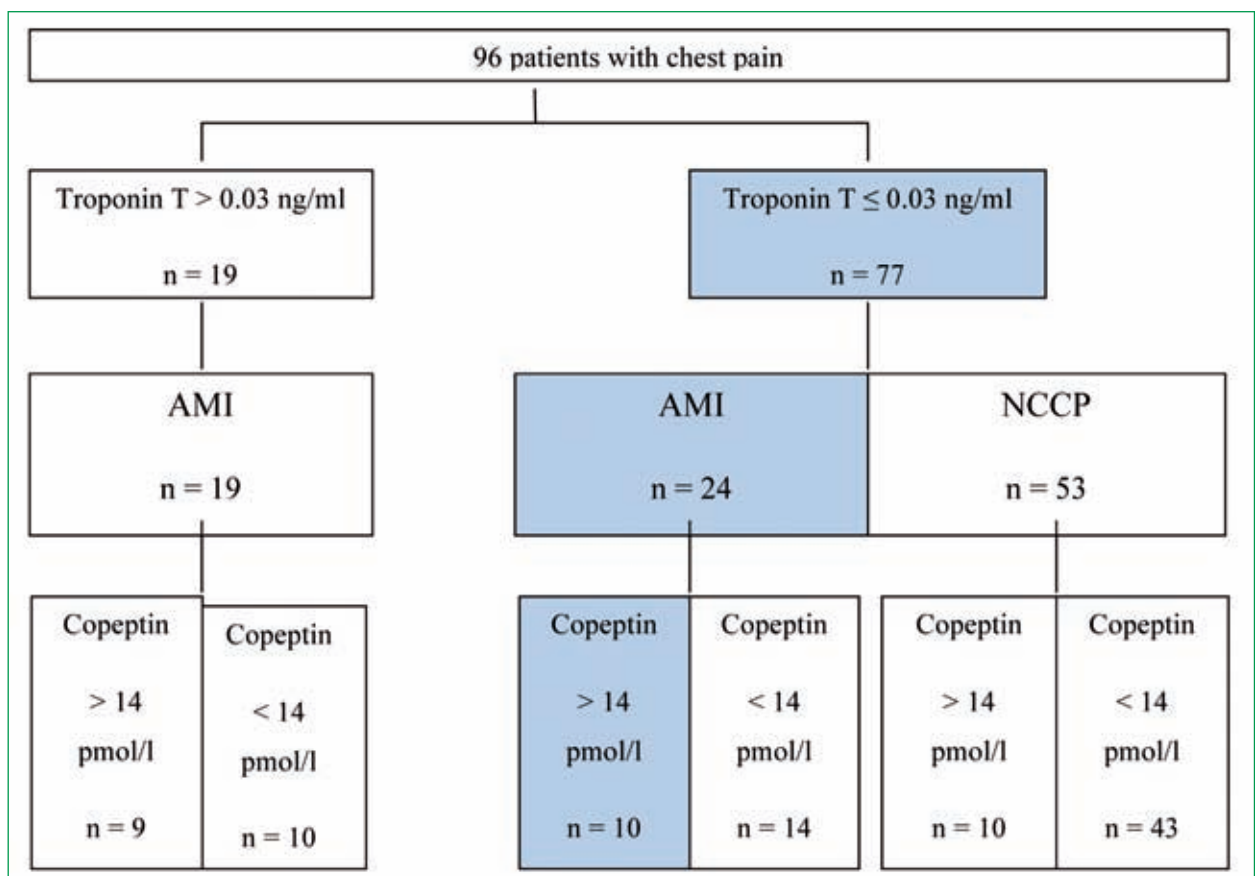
96 patients with chest pain

Troponin T $>$ 0.03 ng/ml

n = 19

Troponin T $\leq$ 0.03 ng/ml

n = 77

AMI

n = 19

AMI

n = 24

NCCP

n = 53

Copeptin

$>$ 14 pmol/l

n = 9

Copeptin

$<$ 14 pmol/l

n = 10

Copeptin

$>$ 14 pmol/l

n = 10

Copeptin

$<$ 14 pmol/l

n = 14

Copeptin

$>$ 14 pmol/l

n = 10

Copeptin

$<$ 14 pmol/l

n = 43